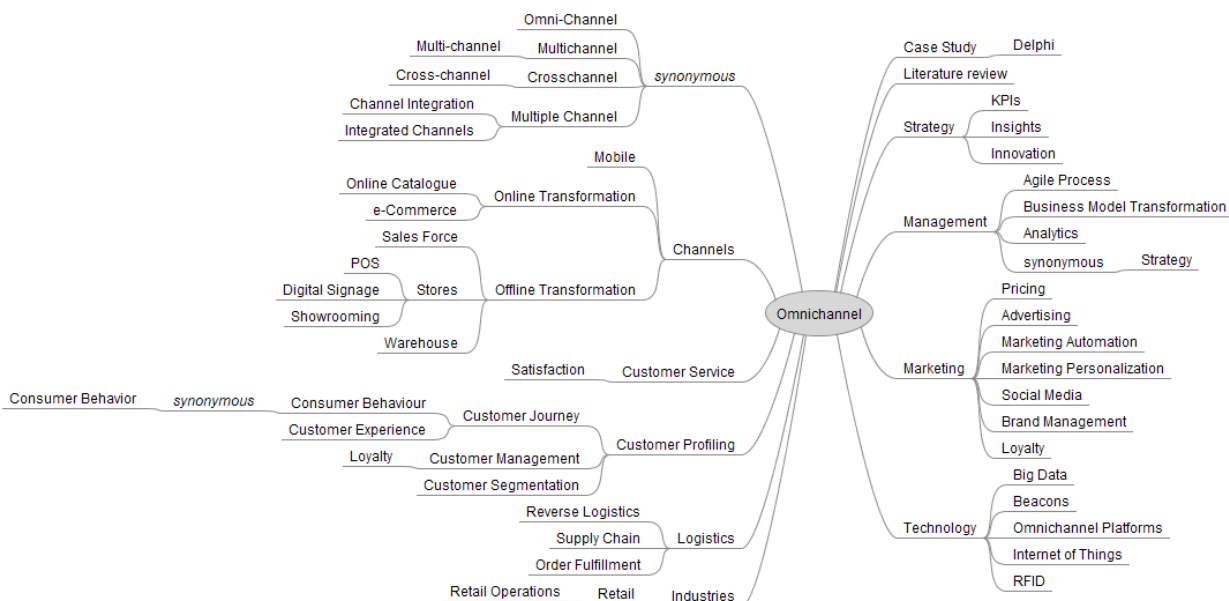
Omnichannel

Omni-Channel
Multi-channel
Multichannel
Cross-channel
Crosschannel
synonymous
Channel Integration
Multiple Channel
Integrated Channels

Mobile
Online Catalogue
Online Transformation
e-Commerce
Sales Force
POS
Channels
Digital Signage
Stores
Offline Transformation
Showrooming
Warehouse

Satisfaction
Customer Service

Consumer Behavior
synonymous
Consumer Behaviour
Customer Journey
Customer Experience
Customer Profiling
Loyalty
Customer Management
Customer Segmentation

Reverse Logistics
Supply Chain
Logistics
Order Fulfillment

Retail Operations
Retail
Industries

Case Study
Delphi
Literature review
Strategy
KPIs
Insights
Innovation

Management
Agile Process
Business Model Transformation
Analytics
synonymous
Strategy

Marketing
Pricing
Advertising
Marketing Automation
Marketing Personalization
Social Media
Brand Management
Loyalty

Technology
Big Data
Beacons
Omnichannel Platforms
Internet of Things
RFID